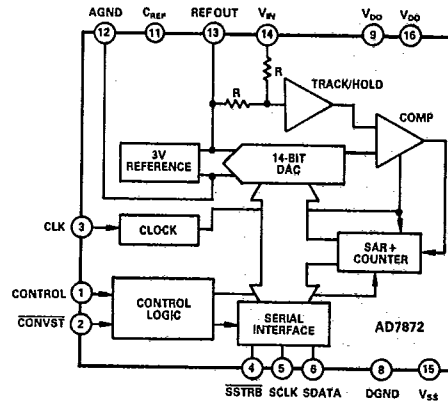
AGND 12
$C_{REF}$ 11
REFOUT 13
$V_{IN}$ 14
$V_{DD}$ 9
$V_{DD}$ 16
R
R
TRACK/HOLD
COMP
3V REFERENCE
14-BIT DAC
CLK 3
CLOCK
SAR + COUNTER
CONTROL 1
$\overline{CONVST}$ 2
CONTROL LOGIC
SERIAL INTERFACE
AD7872
4 $\overline{SSTRB}$
5 SCLK
6 SDATA
8 DGND
15 $V_{SS}$